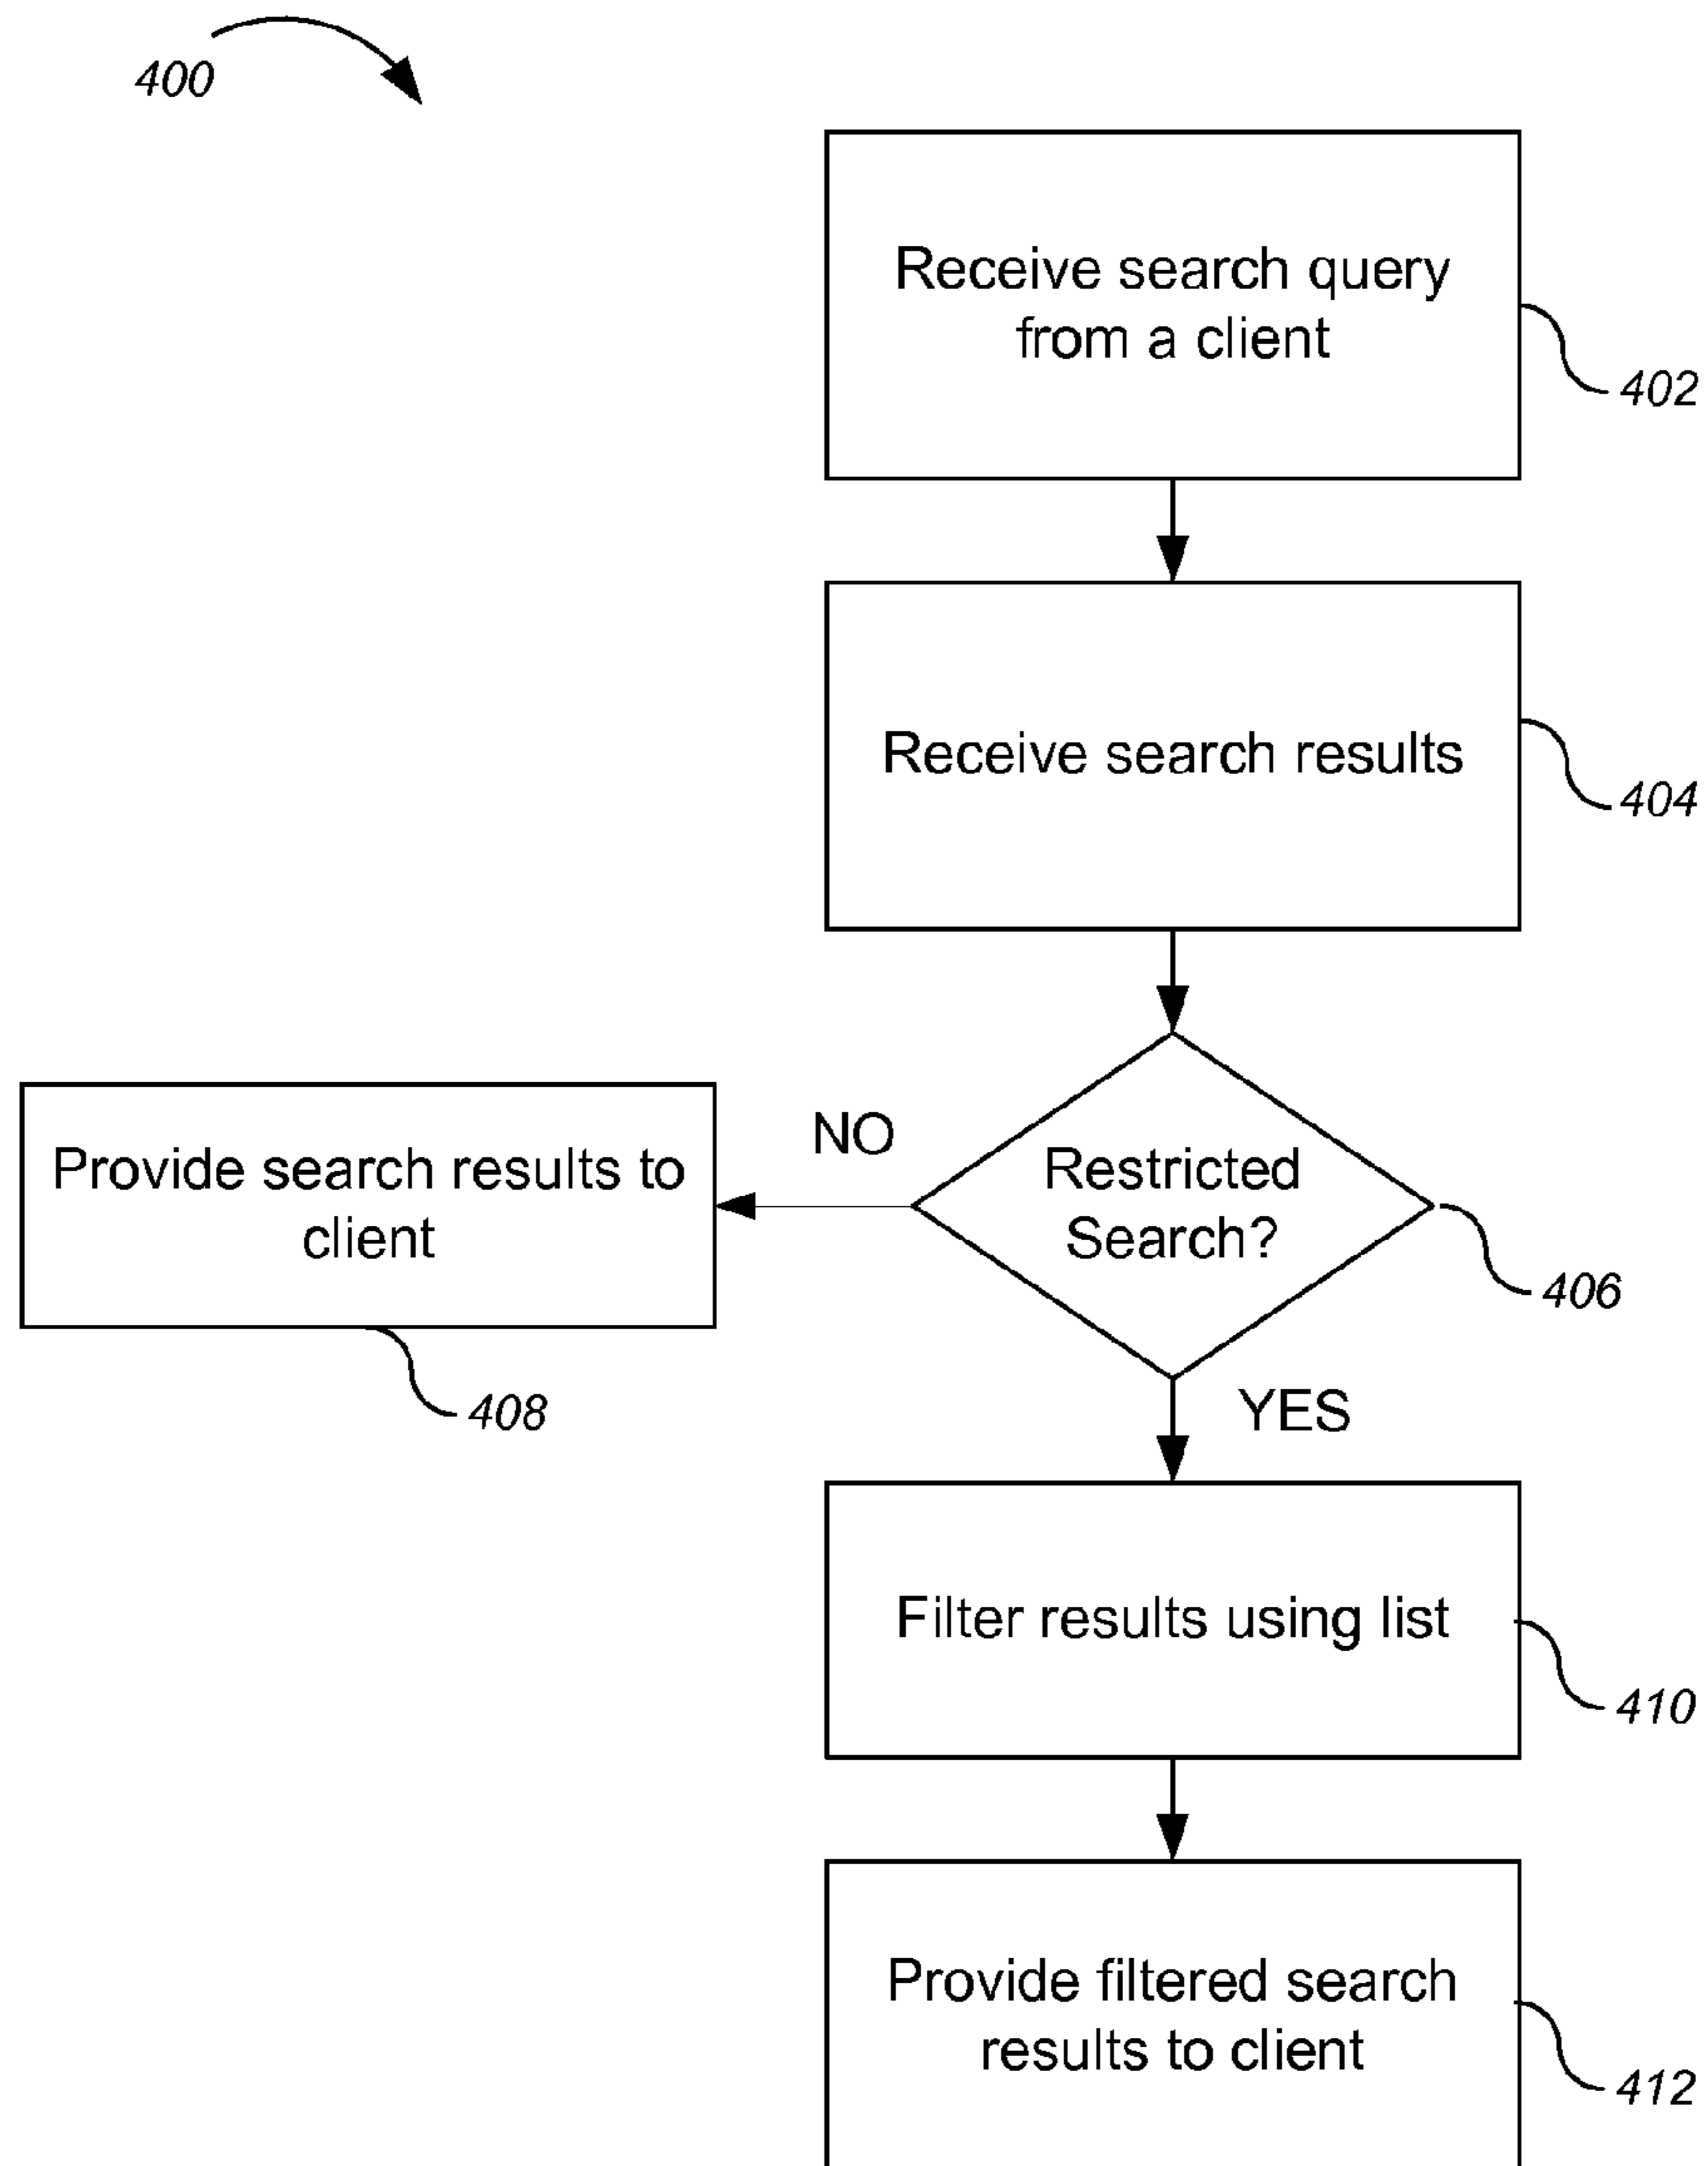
400

Receive search query from a client

402

Receive search results

404

Restricted Search?

406

NO

Provide search results to client

408

YES

Filter results using list

410

Provide filtered search results to client

412